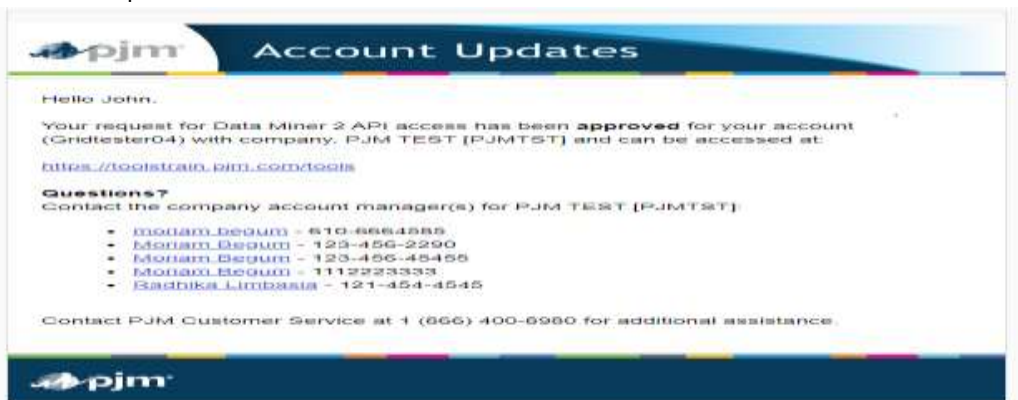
pjm Account Updates

Hello John,

Your request for Data Miner 2 API access has been **approved** for your account (Gridtester04) with company, PJM TEST [PJMTST] and can be accessed at:

https://toolstrain.pjm.com/tools

**Questions?**
Contact the company account manager(s) for PJM TEST [PJMTST]:

- moriam begum - 610-6664585
- Moriam Begum - 123-456-2290
- Moriam Begum - 123-456-45455
- Moriam Begum - 1112223333
- Radhika Limbasia - 121-454-4545

Contact PJM Customer Service at 1 (866) 400-8980 for additional assistance.

pjm